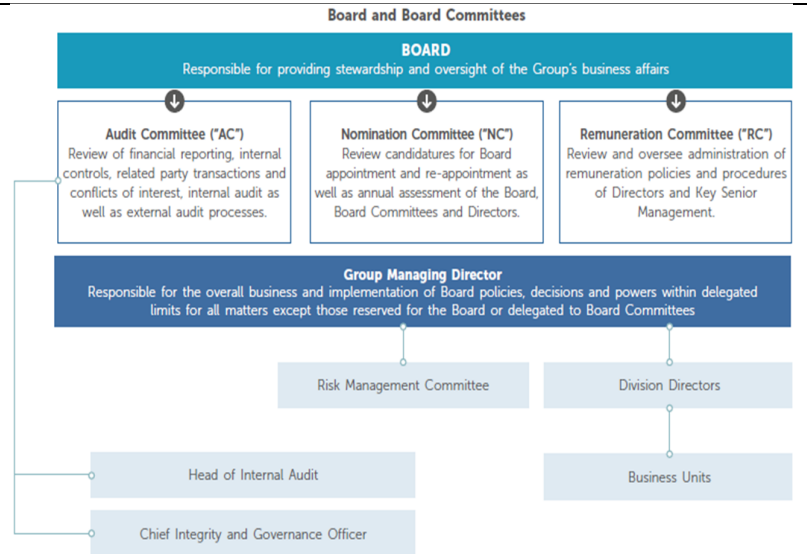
Board and Board Committees

BOARD
Responsible for providing stewardship and oversight of the Group's business affairs

Audit Committee ("AC")
Review of financial reporting, internal controls, related party transactions and conflicts of interest, internal audit as well as external audit processes.

Nomination Committee ("NC")
Review candidatures for Board appointment and re-appointment as well as annual assessment of the Board, Board Committees and Directors.

Remuneration Committee ("RC")
Review and oversee administration of remuneration policies and procedures of Directors and Key Senior Management.

Group Managing Director
Responsible for the overall business and implementation of Board policies, decisions and powers within delegated limits for all matters except those reserved for the Board or delegated to Board Committees

Risk Management Committee

Division Directors

Head of Internal Audit

Business Units

Chief Integrity and Governance Officer